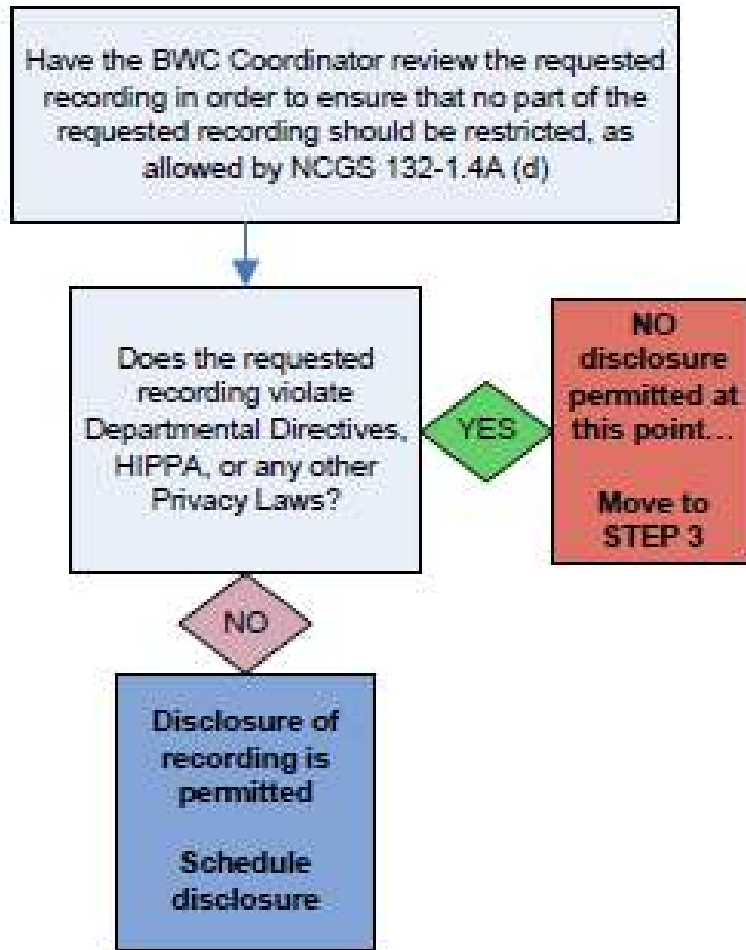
Have the BWC Coordinator review the requested recording in order to ensure that no part of the requested recording should be restricted, as allowed by NCGS 132-1.4A (d)

Does the requested recording violate Departmental Directives, HIPPA, or any other Privacy Laws?

YES

NO disclosure permitted at this point...

Move to STEP 3

NO

Disclosure of recording is permitted

Schedule disclosure